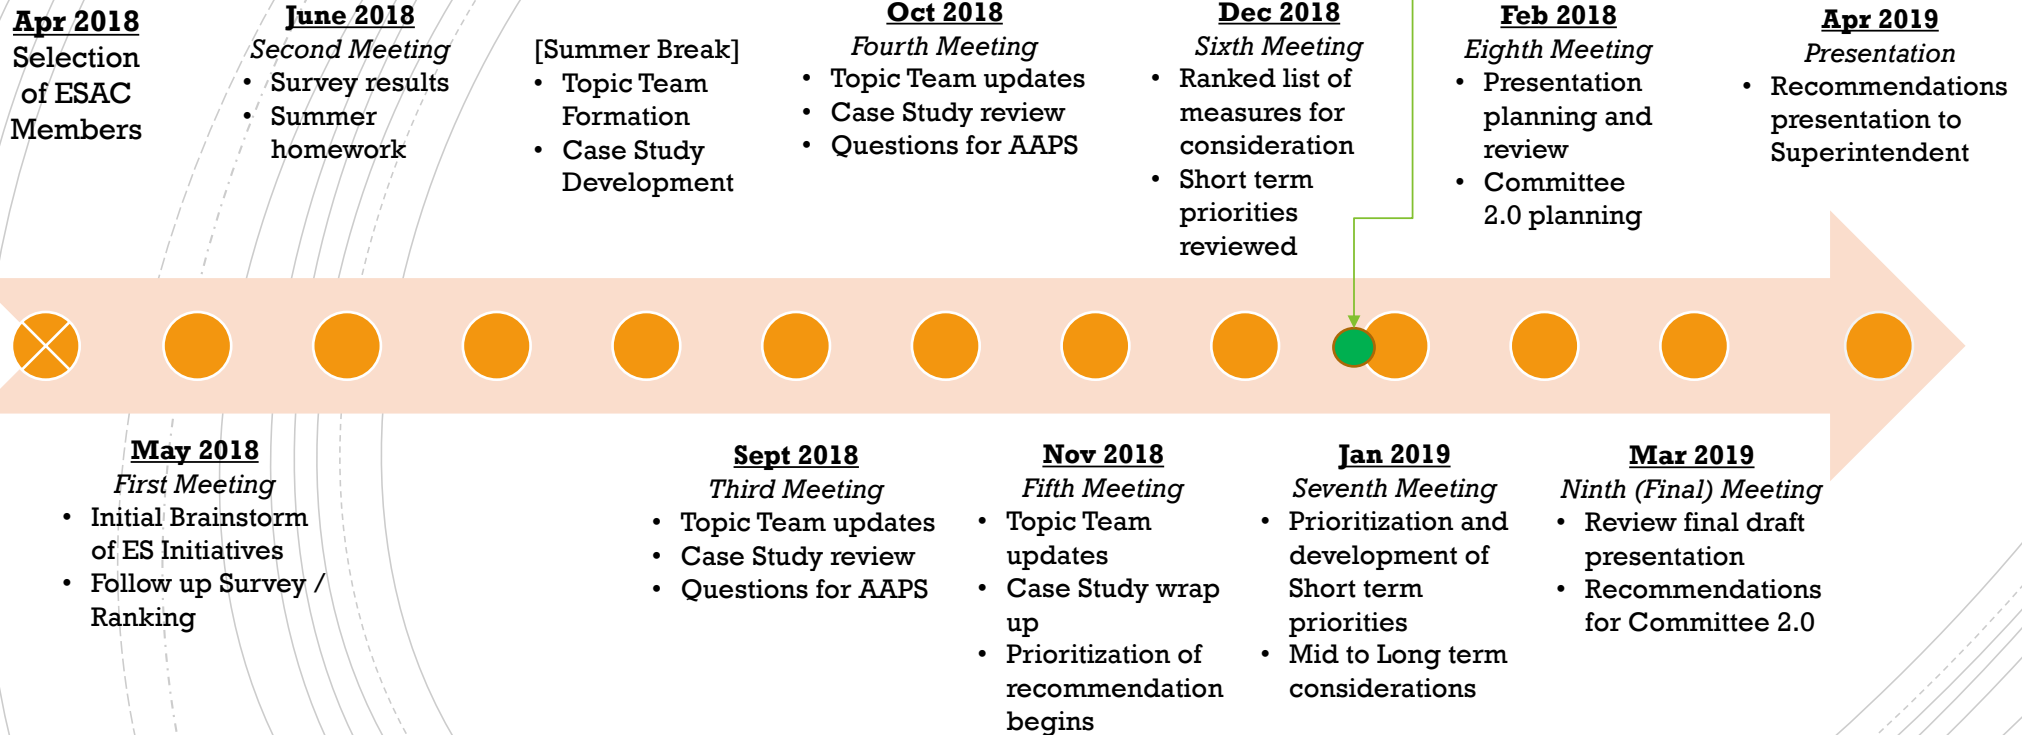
Apr 2018
Selection of ESAC Members

June 2018
Second Meeting
• Survey results
• Summer homework

[Summer Break]
• Topic Team Formation
• Case Study Development

Oct 2018
Fourth Meeting
• Topic Team updates
• Case Study review
• Questions for AAPS

Dec 2018
Sixth Meeting
• Ranked list of measures for consideration
• Short term priorities reviewed

Feb 2018
Eighth Meeting
• Presentation planning and review
• Committee 2.0 planning

Apr 2019
Presentation
• Recommendations presentation to Superintendent

May 2018
First Meeting
• Initial Brainstorm of ES Initiatives
• Follow up Survey / Ranking

Sept 2018
Third Meeting
• Topic Team updates
• Case Study review
• Questions for AAPS

Nov 2018
Fifth Meeting
• Topic Team updates
• Case Study wrap up
• Prioritization of recommendation begins

Jan 2019
Seventh Meeting
• Prioritization and development of Short term priorities
• Mid to Long term considerations

Mar 2019
Ninth (Final) Meeting
• Review final draft presentation
• Recommendations for Committee 2.0